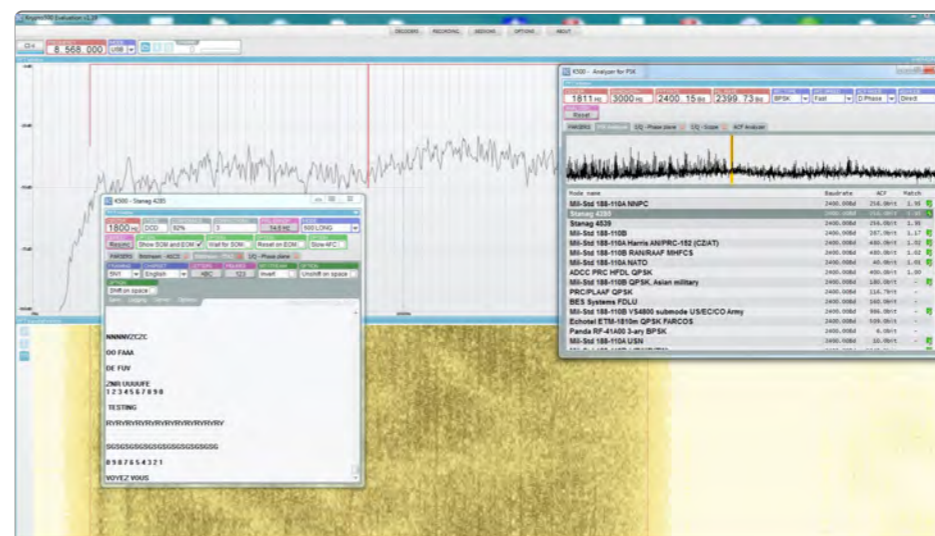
DECODERS RECORDING SESSIONS OPTIONS ABOUT

8 568.000 USB

K500 - Stanag 4285

1800 Hz DCD 92% 3 TA 8 Hz 600 LONG

Resync Show SOM and EOM Wait for SOM Reset on EOM Slow AFC

PARSERS Bitstream - ASCII CQ - Phase plane

5N1 English ABC 123 Invert Unshift on space

Shift on space

NNNNVZCZC

OO FAAA

DE FUV

ZNR UUUUFE
1 2 3 4 5 6 7 8 9 0

TESTING

RYRYRYRYRYRYRYRYRYRYRYRYRY

SGSGSGSGSGSGSGSGSGSGSGSG

0 9 8 7 6 5 4 3 2 1

VOYEZ VOUS

K500 - Analyzer for PSK

1811 Hz 3000 Hz 2400.15 Bd 2399.73 Bd BPSK Fast D Phase Direct

Reset

PARSERS PSK Analyzer CQ - Phase plane CQ - Scope ACF Analyzer

| Mode name | Baudrate | ACF | Match |
|---|---|---|---|
| Mil-Std 188-110A NNPC | 2400.00Bd | 256.0bit | 1.98 |
| Stanag 4285 | 2400.00Bd | 256.0bit | 1.96 |
| Stanag 4539 | 2400.00Bd | 256.0bit | 1.96 |
| Mil-Std 188-110B | 2400.00Bd | 287.5bit | 1.17 |
| Mil-Std 188-110A Harris AN/PRC-152 (CZ/AT) | 2400.00Bd | 480.0bit | 1.52 |
| Mil-Std 188-110B RAN/RAAF MHFCS | 2400.00Bd | 480.0bit | 1.52 |
| Mil-Std 188-110A NATO | 2400.00Bd | 48.0bit | 1.41 |
| ADCC PRC HFDL QPSK | 2400.00Bd | 480.0bit | 1.00 |
| Mil-Std 188-110B QPSK, Asian military | 2400.00Bd | 180.0bit | - |
| PRC/PLAAF QPSK | 2400.00Bd | 116.7bit | - |
| BES Systems FDLU | 2400.00Bd | 160.0bit | - |
| Mil-Std 188-110B VS4800 submode US/EC/CO Army | 2400.00Bd | 996.0bit | - |
| Echotel ETM-1810m QPSK FARCOS | 2400.00Bd | 508.0bit | - |
| Panda RF-41A00 3-ary BPSK | 2400.00Bd | 0.0bit | - |
| Mil-Std 188-110A USN | 2400.00Bd | 32.0bit | - |